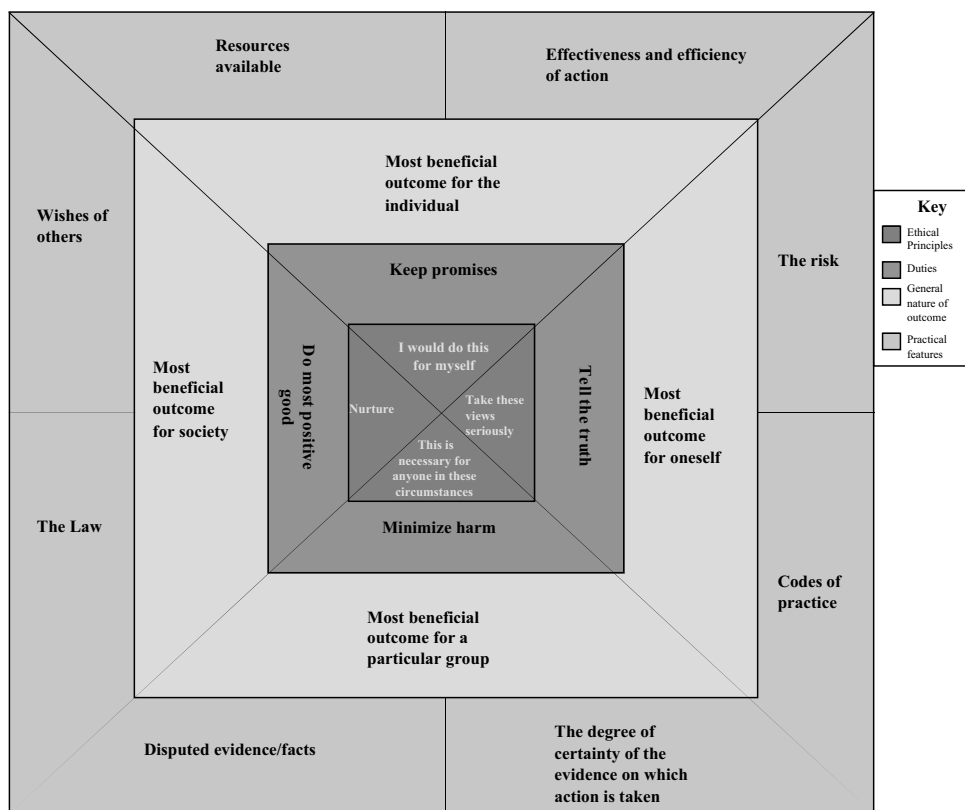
Resources available

Effectiveness and efficiency of action

Most beneficial outcome for the individual

Wishes of others

The risk

Keep promises

I would do this for myself

Nurture

Take these views seriously

This is necessary for anyone in these circumstances

Do most positive good

Tell the truth

Most beneficial outcome for society

Most beneficial outcome for oneself

Minimize harm

The Law

Codes of practice

Most beneficial outcome for a particular group

Disputed evidence/facts

The degree of certainty of the evidence on which action is taken

Key
Ethical Principles
Duties
General nature of outcome
Practical features